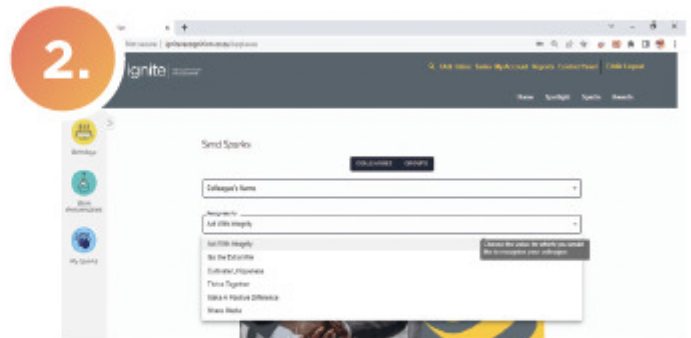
2.

ignite

Home Spotlight Sparks Rewards

Birthdays

Work Anniversaries

My Sparks

Send Sparks

COLLEAGUES GROUPS

Colleague's Name

Act With Integrity

Choose the value for which you would like to recognize your colleague.

Act With Integrity
Go the Extra Mile
Cultivate Happiness
Thrive Together
Make A Positive Difference
Share Ideas